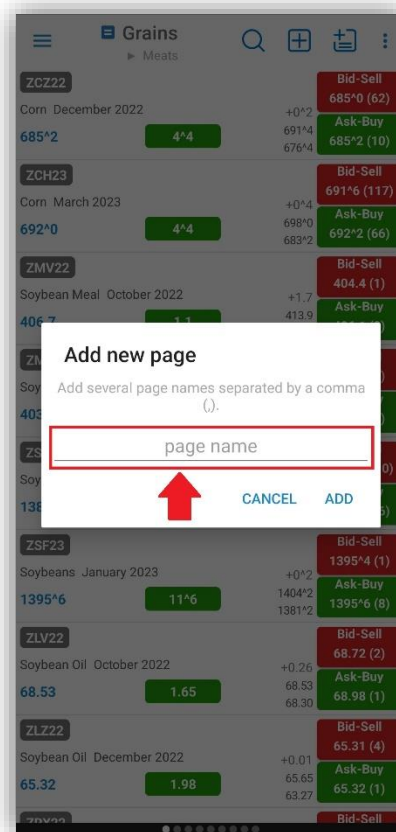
Grains
► Meats

ZCZ22
Corn December 2022
685^2
4^4
+0^2
691^4
676^4
Bid-Sell
685^0 (62)
Ask-Buy
685^2 (10)

ZCH23
Corn March 2023
692^0
4^4
+0^4
698^0
683^2
Bid-Sell
691^6 (117)
Ask-Buy
692^2 (66)

ZMV22
Soybean Meal October 2022
406.7
1.1
+1.7
413.9
Bid-Sell
404.4 (1)
Ask-Buy
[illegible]

ZM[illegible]
Soy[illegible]
403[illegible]

ZS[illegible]
Soy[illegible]
138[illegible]

Add new page
Add several page names separated by a comma (,).
page name
CANCEL ADD

ZSF23
Soybeans January 2023
1395^6
11^6
+0^2
1404^2
1381^2
Bid-Sell
1395^4 (1)
Ask-Buy
1395^6 (8)

ZLV22
Soybean Oil October 2022
68.53
1.65
+0.26
68.53
68.30
Bid-Sell
68.72 (2)
Ask-Buy
68.98 (1)

ZLZ22
Soybean Oil December 2022
65.32
1.98
+0.01
65.65
63.27
Bid-Sell
65.31 (4)
Ask-Buy
65.32 (1)

Bid-Sell